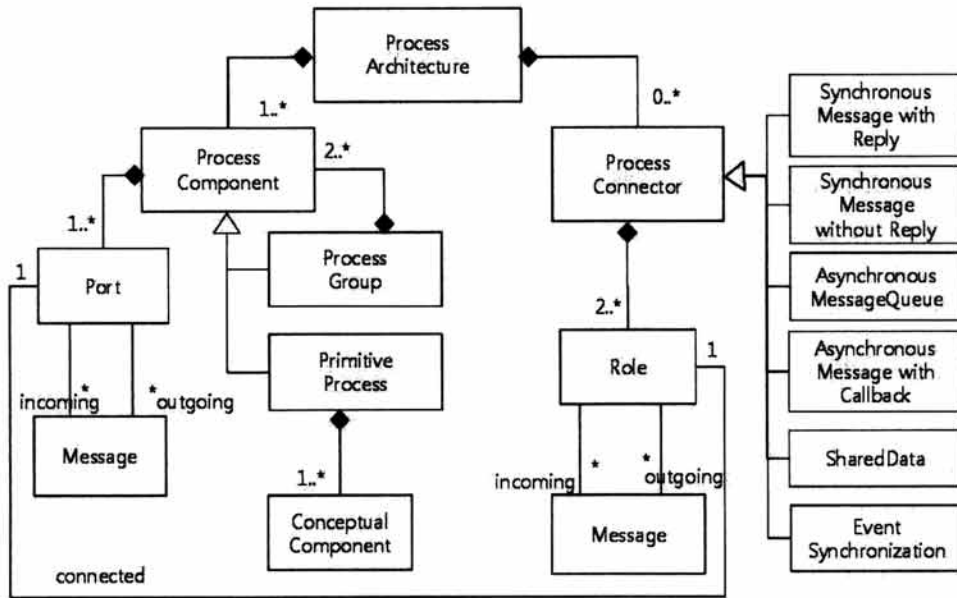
Process Architecture

1..*

0..*

Process Component

2..*

Process Connector

Synchronous Message with Reply

Synchronous Message without Reply

Asynchronous MessageQueue

Asynchronous Message with Callback

SharedData

Event Synchronization

1..*

1

Port

Process Group

Primitive Process

2..*

Role

1

incoming *

* outgoing

Message

1..*

Conceptual Component

incoming *

* outgoing

Message

connected